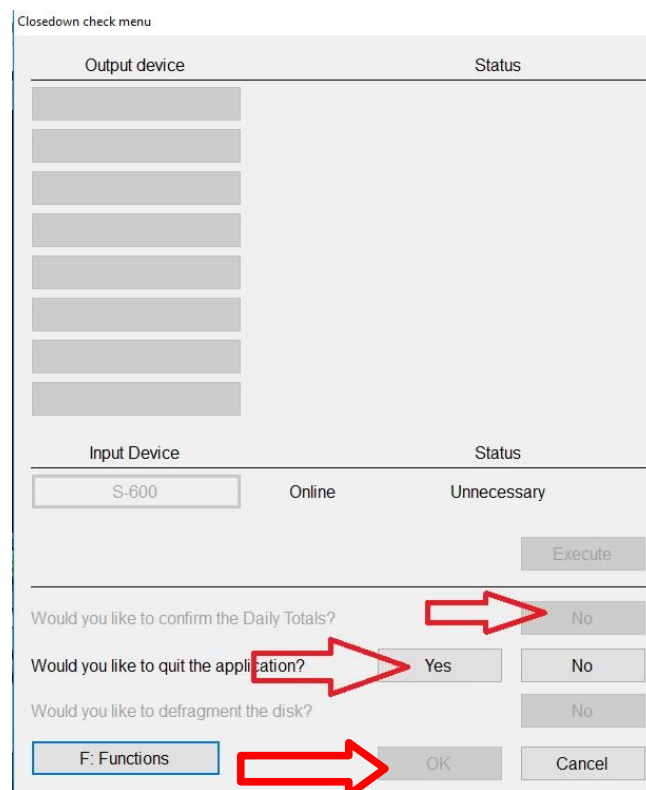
Closedown check menu

Output device

Status

Input Device

Status

S-600

Online

Unnecessary

Execute

Would you like to confirm the Daily Totals?

No

Would you like to quit the application?

Yes

No

Would you like to defragment the disk?

No

F: Functions

OK

Cancel